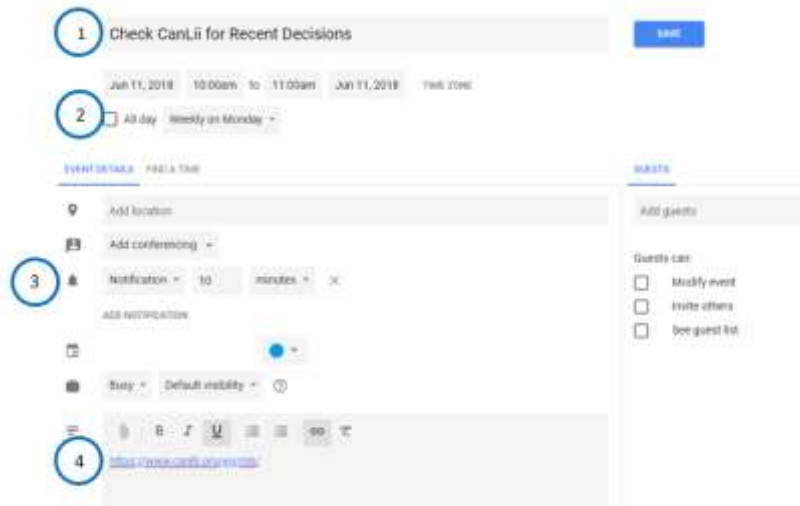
1 Check CanLii for Recent Decisions

SAVE

Jun 11, 2018 10:00am to 11:00am Jun 11, 2018 TIME ZONE

2 All day Weekly on Monday

EVENT DETAILS FIND A TIME

GUESTS

Add location

Add guests

Add conferencing

Guests can:

3 Notification 10 minutes

Modify event

Invite others

See guest list

ADD NOTIFICATION

Busy Default visibility

B I U

4 https://www.canlii.org/en/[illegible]